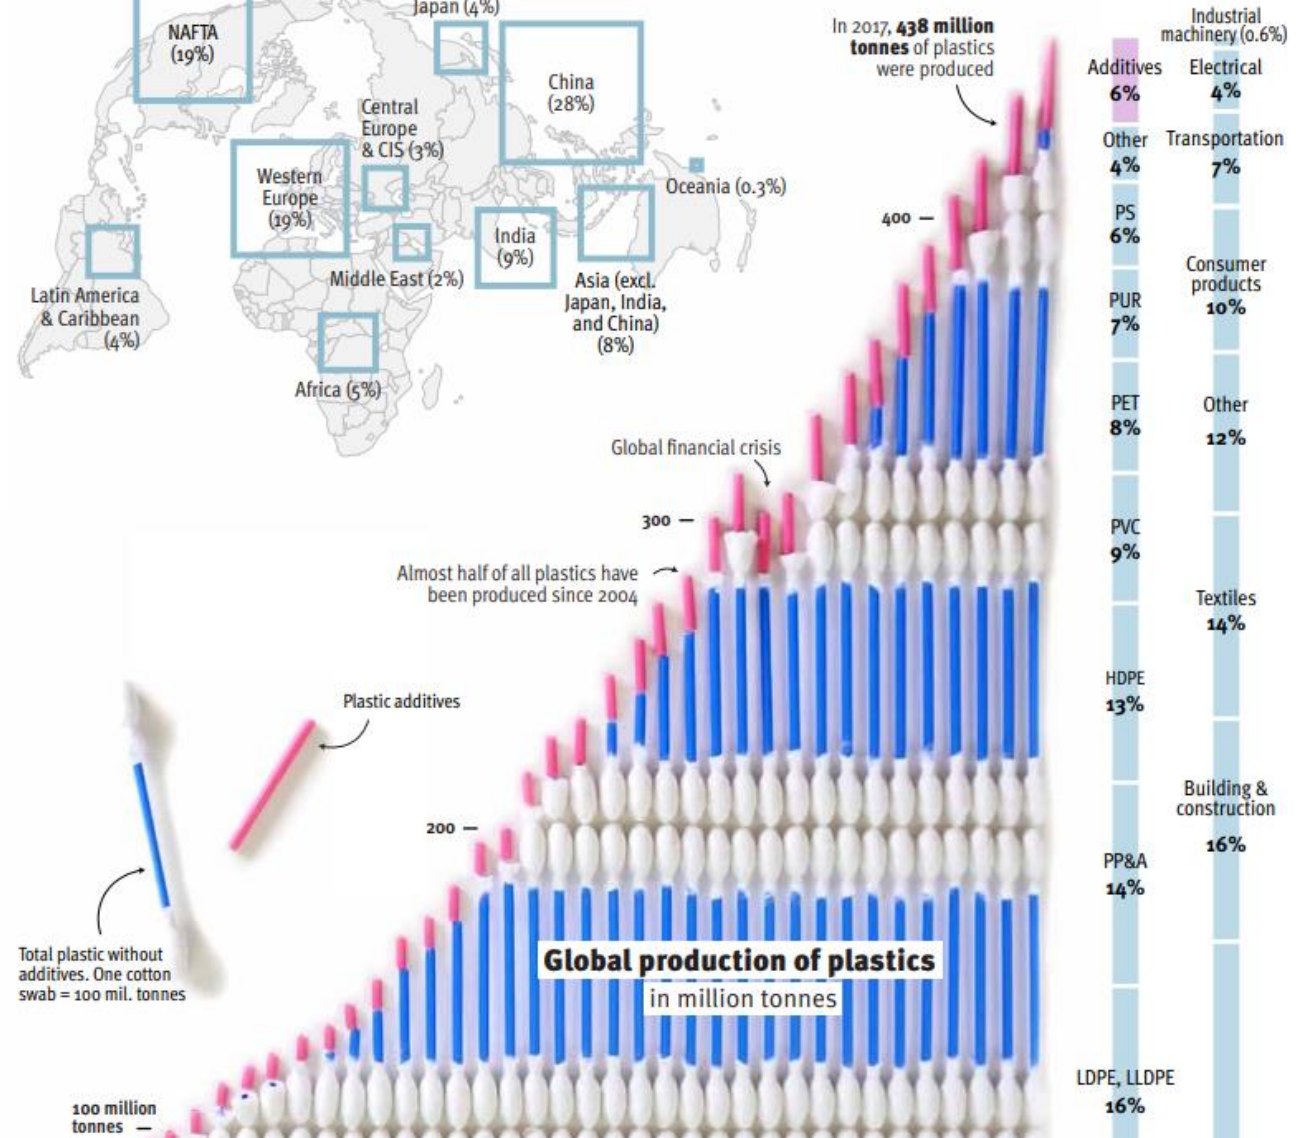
Japan (4%)

NAFTA (19%)

China (28%)

Central Europe & CIS (3%)

Western Europe (19%)

Oceania (0.3%)

India (9%)

Latin America & Caribbean (4%)

Middle East (2%)

Asia (excl. Japan, India, and China) (8%)

Africa (5%)

In 2017, **438 million tonnes** of plastics were produced

400 —

Global financial crisis

300 —

Almost half of all plastics have been produced since 2004

Plastic additives

200 —

Total plastic without additives. One cotton swab = 100 mil. tonnes

Global production of plastics
in million tonnes

100 million tonnes —

Additives 6%

Other 4%

PS 6%

PUR 7%

PET 8%

PVC 9%

HDPE 13%

PP&A 14%

LDPE, LLDPE 16%

Industrial machinery (0.6%)

Electrical 4%

Transportation 7%

Consumer products 10%

Other 12%

Textiles 14%

Building & construction 16%